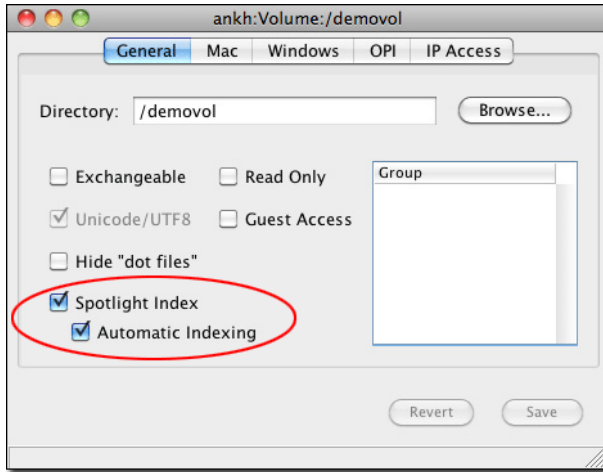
ankh:Volume:/demovol

General | Mac | Windows | OPI | IP Access

Directory: /demovol

Browse...

Exchangeable

Read Only

Unicode/UTF8

Guest Access

Hide "dot files"

Spotlight Index

Automatic Indexing

Group

Revert

Save